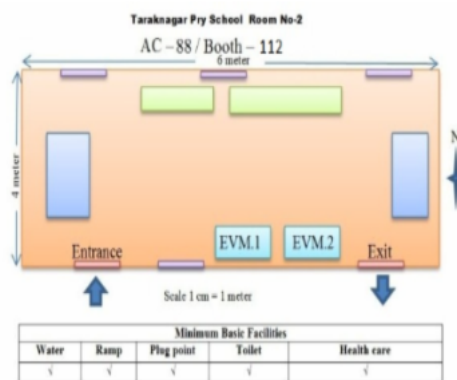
Taraknagar Pry School Room No-2

AC – 88 / Booth – 112

6 meter

4 meter

N

Entrance

EVM.1

EVM.2

Exit

Scale 1 cm = 1 meter

| Minimum Basic Facilities | | | | |
|---|---|---|---|---|
| Water | Ramp | Plug point | Toilet | Health care |
| √ | √ | √ | √ | √ |